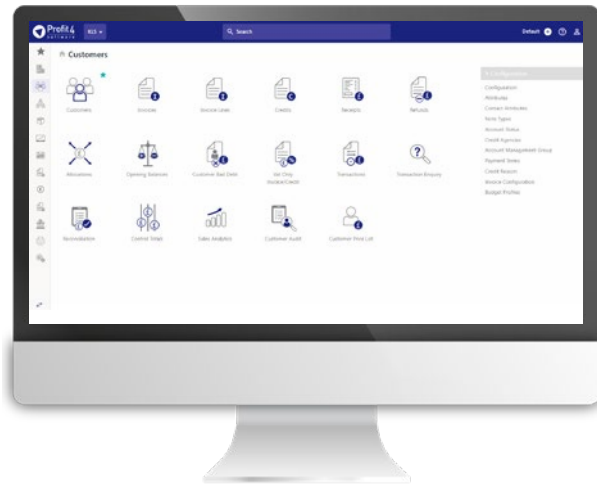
Profit4 SOFTWARE
RLS
Search
Default

Customers

Customers
Invoices
Invoice Lines
Credits
Receipts
Refunds

Allocations
Opening Balances
Customer Bad Debt
Set Chrg Invoice/Credit
Transactions
Transaction Enquiry

Reconciliation
Control Totals
Sales Analytics
Customer Audit
Customer Price List

A/c Configuration
Configuration
Attributes
Contact Attributes
Note Types
Account Status
Credit Agencies
Account Management Group
Payment Terms
Credit Reason
Invoice Configuration
Budget Profiles